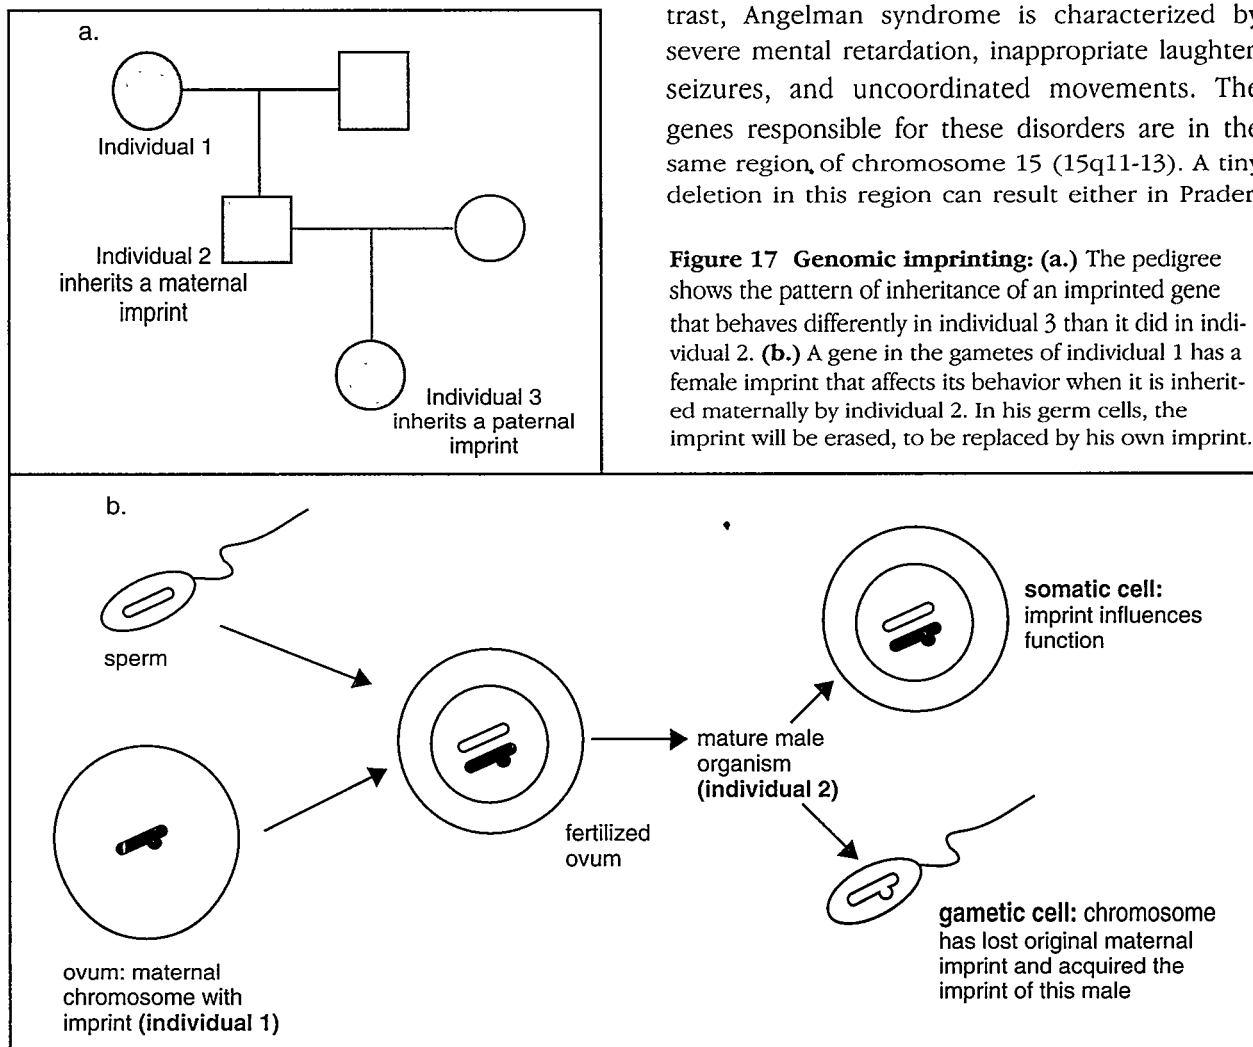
a.

Individual 1

Individual 2 inherits a maternal imprint

Individual 3 inherits a paternal imprint

trast, Angelman syndrome is characterized by severe mental retardation, inappropriate laughter, seizures, and uncoordinated movements. The genes responsible for these disorders are in the same region, of chromosome 15 (15q11-13). A tiny deletion in this region can result either in Prader

**Figure 17 Genomic imprinting: (a.)** The pedigree shows the pattern of inheritance of an imprinted gene that behaves differently in individual 3 than it did in individual 2. **(b.)** A gene in the gametes of individual 1 has a female imprint that affects its behavior when it is inherited maternally by individual 2. In his germ cells, the imprint will be erased, to be replaced by his own imprint.

b.

sperm

ovum: maternal chromosome with imprint **(individual 1)**

fertilized ovum

mature male organism **(individual 2)**

**somatic cell:** imprint influences function

**gametic cell:** chromosome has lost original maternal imprint and acquired the imprint of this male